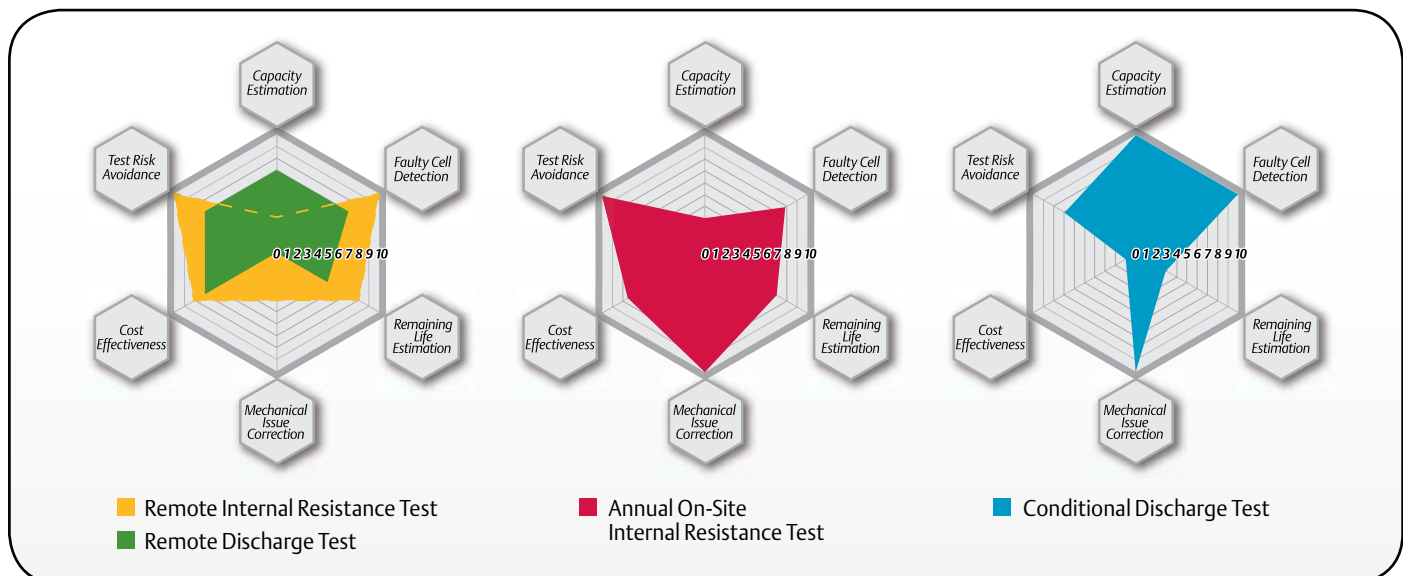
Capacity Estimation

Test Risk Avoidance

Faulty Cell Detection

0 1 2 3 4 5 6 7 8 9 10

Cost Effectiveness

Remaining Life Estimation

Mechanical Issue Correction

Capacity Estimation

Test Risk Avoidance

Faulty Cell Detection

0 1 2 3 4 5 6 7 8 9 10

Cost Effectiveness

Remaining Life Estimation

Mechanical Issue Correction

Capacity Estimation

Test Risk Avoidance

Faulty Cell Detection

0 1 2 3 4 5 6 7 8 9 10

Cost Effectiveness

Remaining Life Estimation

Mechanical Issue Correction

Remote Internal Resistance Test

Remote Discharge Test

Annual On-Site Internal Resistance Test

Conditional Discharge Test